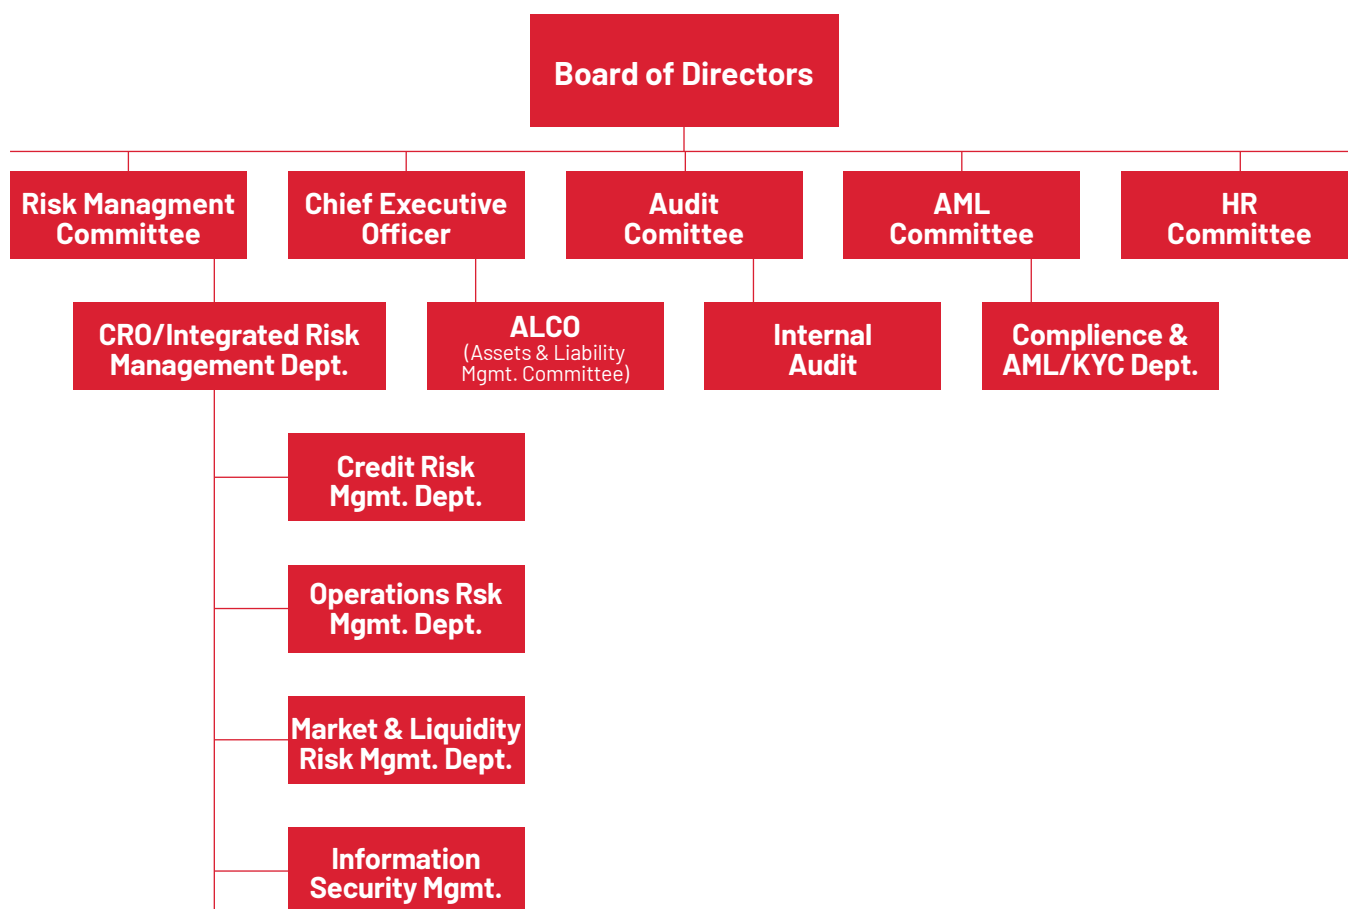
Board of Directors

Risk Managment Committee

Chief Executive Officer

Audit Comittee

AML Committee

HR Committee

CRO/Integrated Risk Management Dept.

ALCO
(Assets & Liability Mgmt. Committee)

Internal Audit

Complience & AML/KYC Dept.

Credit Risk Mgmt. Dept.

Operations Rsk Mgmt. Dept.

Market & Liquidity Risk Mgmt. Dept.

Information Security Mgmt.